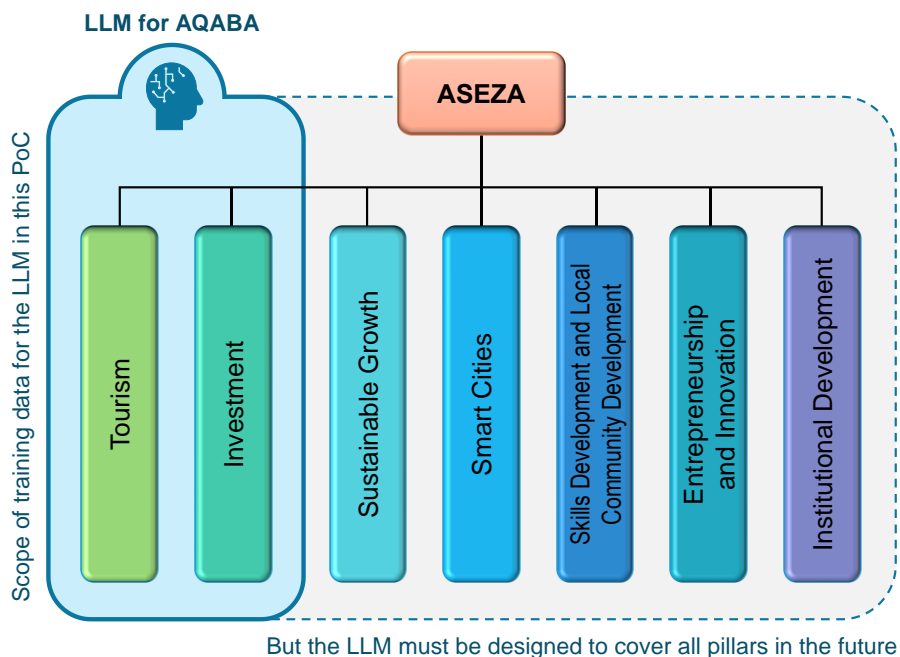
LLM for AQABA

Scope of training data for the LLM in this PoC

ASEZA

Tourism

Investment

Sustainable Growth

Smart Cities

Skills Development and Local Community Development

Entrepreneurship and Innovation

Institutional Development

But the LLM must be designed to cover all pillars in the future